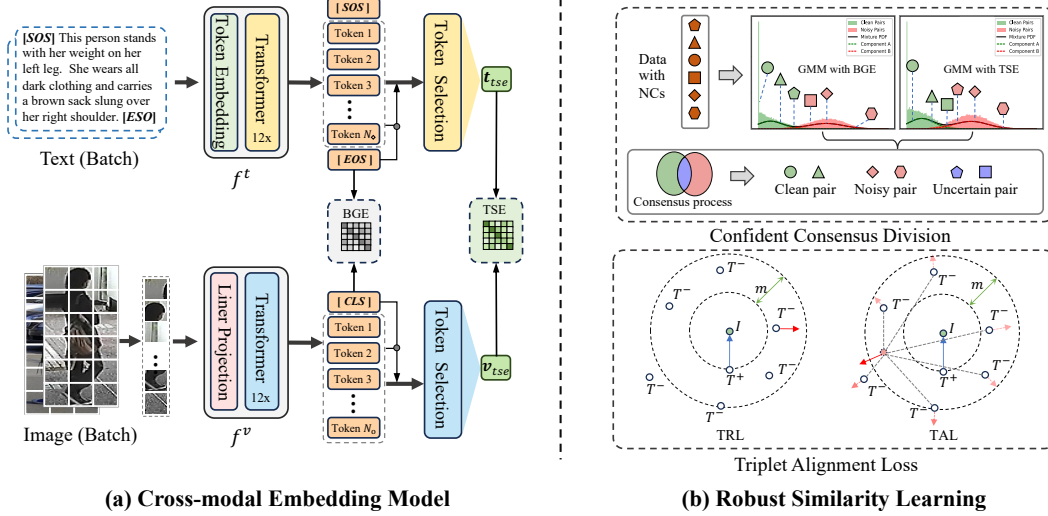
[SOS] This person stands with her weight on her left leg. She wears all dark clothing and carries a brown sack slung over her right shoulder. [ESO]

Text (Batch)

Token Embedding

Transformer 12x

$f^t$

[SOS]

Token 1

Token 2

Token 3

Token $N_e$

[EOS]

Token Selection

$t_{tse}$

BGE

TSE

Image (Batch)

Liner Projection

Transformer 12x

$f^v$

[CLS]

Token 1

Token 2

Token 3

Token $N_o$

Token Selection

$v_{tse}$

(a) Cross-modal Embedding Model

Data with NCs

GMM with BGE

GMM with TSE

Clean Pairs
Noisy Pairs
Mixture PDF
Component A
Component B

Clean Pairs
Noisy Pairs
Mixture PDF
Component A
Component B

Consensus process

Clean pair

Noisy pair

Uncertain pair

Confident Consensus Division

$T^-$

$T^-$

$m$

$I$

$T^-$

$T^+$

$T^-$

$T^-$

$T^-$

TRL

$T^-$

$T^-$

$m$

$I$

$T^-$

$T^+$

$T^-$

$T^-$

$T^-$

TAL

Triplet Alignment Loss

(b) Robust Similarity Learning